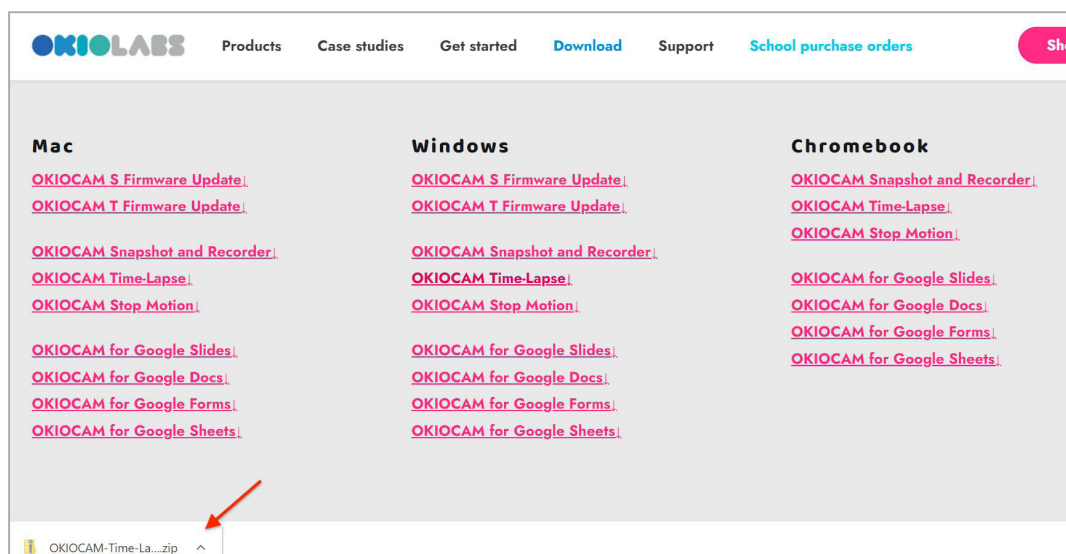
OKIOLABS Products Case studies Get started Download Support School purchase orders Sh

Mac

OKIOCAM S Firmware Update↓
OKIOCAM T Firmware Update↓

OKIOCAM Snapshot and Recorder↓
OKIOCAM Time-Lapse↓
OKIOCAM Stop Motion↓

OKIOCAM for Google Slides↓
OKIOCAM for Google Docs↓
OKIOCAM for Google Forms↓
OKIOCAM for Google Sheets↓

Windows

OKIOCAM S Firmware Update↓
OKIOCAM T Firmware Update↓

OKIOCAM Snapshot and Recorder↓
OKIOCAM Time-Lapse↓
OKIOCAM Stop Motion↓

OKIOCAM for Google Slides↓
OKIOCAM for Google Docs↓
OKIOCAM for Google Forms↓
OKIOCAM for Google Sheets↓

Chromebook

OKIOCAM Snapshot and Recorder↓
OKIOCAM Time-Lapse↓
OKIOCAM Stop Motion↓

OKIOCAM for Google Slides↓
OKIOCAM for Google Docs↓
OKIOCAM for Google Forms↓
OKIOCAM for Google Sheets↓

OKIOCAM-Time-La....zip ^